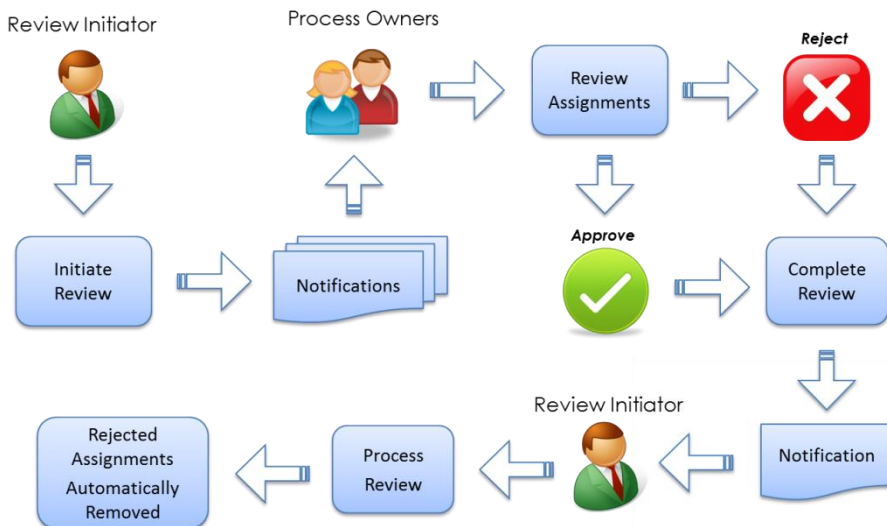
Review Initiator

Process Owners

Review Assignments

Reject

Initiate Review

Notifications

Approve

Complete Review

Review Initiator

Rejected Assignments Automatically Removed

Process Review

Notification